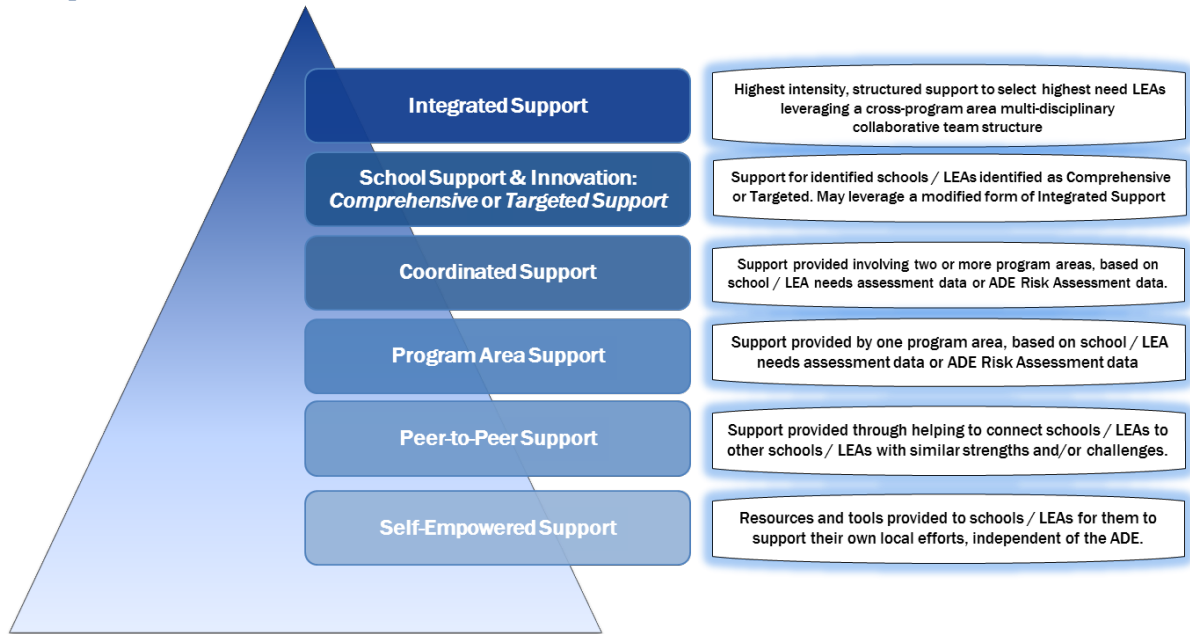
Integrated Support

Highest intensity, structured support to select highest need LEAs leveraging a cross-program area multi-disciplinary collaborative team structure

School Support & Innovation: *Comprehensive* or *Targeted Support*

Support for identified schools / LEAs identified as Comprehensive or Targeted. May leverage a modified form of Integrated Support

Coordinated Support

Support provided involving two or more program areas, based on school / LEA needs assessment data or ADE Risk Assessment data.

Program Area Support

Support provided by one program area, based on school / LEA needs assessment data or ADE Risk Assessment data

Peer-to-Peer Support

Support provided through helping to connect schools / LEAs to other schools / LEAs with similar strengths and/or challenges.

Self-Empowered Support

Resources and tools provided to schools / LEAs for them to support their own local efforts, independent of the ADE.